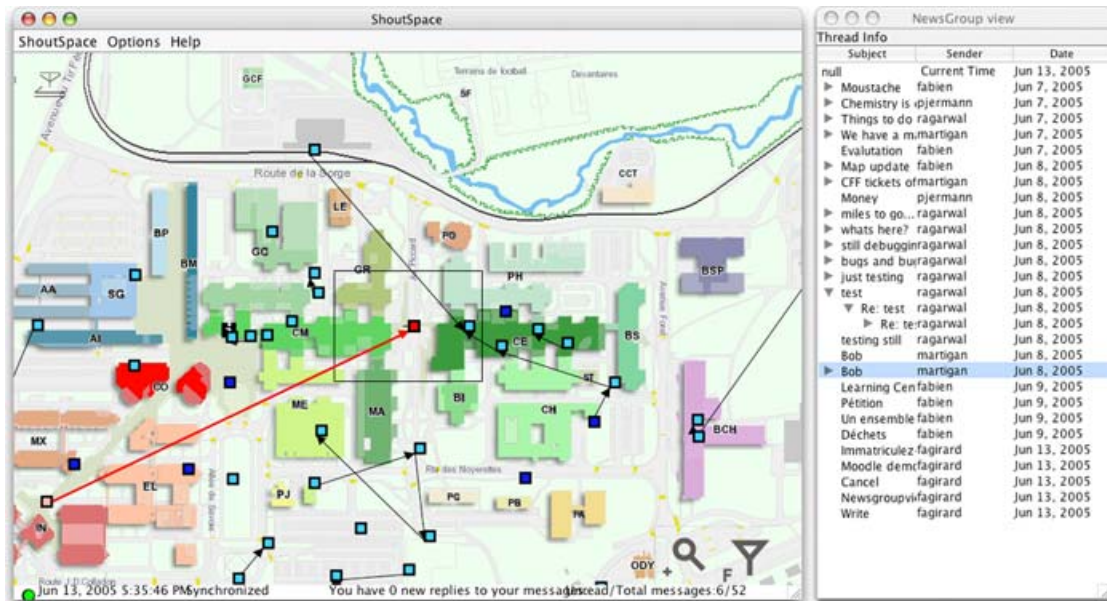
ShoutSpace
ShoutSpace Options Help

GCF
SF
Terrains de football
Dorigny
Route de la Sorge
CCT
LE
BP
GC
PO
BM
GR
PH
BSP
AA
SG
AI
CM
CE
BS
CO
ST
BI
ME
MA
CH
BCH
MX
EL
PJ
PG
PB
PA
IN
ODY
F

Jun 13, 2005 5:35:46 PM Synchronized
You have 0 new replies to your messages
Unread/Total messages:6/52

NewsGroup view
Thread Info

| Subject | Sender | Date |
|---|---|---|
| null | Current Time | Jun 13, 2005 |
| ▶ Moustache | fabien | Jun 7, 2005 |
| ▶ Chemistry is | pjermann | Jun 7, 2005 |
| ▶ Things to do | ragarwal | Jun 7, 2005 |
| ▶ We have a m | martigan | Jun 7, 2005 |
| Evalutation | fabien | Jun 7, 2005 |
| ▶ Map update | fabien | Jun 8, 2005 |
| ▶ CFF tickets of | martigan | Jun 8, 2005 |
| Money | pjermann | Jun 8, 2005 |
| ▶ miles to go... | ragarwal | Jun 8, 2005 |
| ▶ whats here? | ragarwal | Jun 8, 2005 |
| ▶ still debuggin | ragarwal | Jun 8, 2005 |
| ▶ bugs and bu | ragarwal | Jun 8, 2005 |
| ▶ just testing | ragarwal | Jun 8, 2005 |
| ▼ test | ragarwal | Jun 8, 2005 |
| ▼ Re: test | ragarwal | Jun 8, 2005 |
| ▶ Re: te | ragarwal | Jun 8, 2005 |
| testing still | ragarwal | Jun 8, 2005 |
| Bob | martigan | Jun 8, 2005 |
| ▶ Bob | martigan | Jun 8, 2005 |
| Learning Cen | fabien | Jun 9, 2005 |
| Pétition | fabien | Jun 9, 2005 |
| Un ensemble | fabien | Jun 9, 2005 |
| Déchets | fabien | Jun 9, 2005 |
| Immatriculez | fagirard | Jun 13, 2005 |
| Moodle demo | fagirard | Jun 13, 2005 |
| Cancel | fagirard | Jun 13, 2005 |
| Newsgroupvi | fagirard | Jun 13, 2005 |
| Write | fagirard | Jun 13, 2005 |